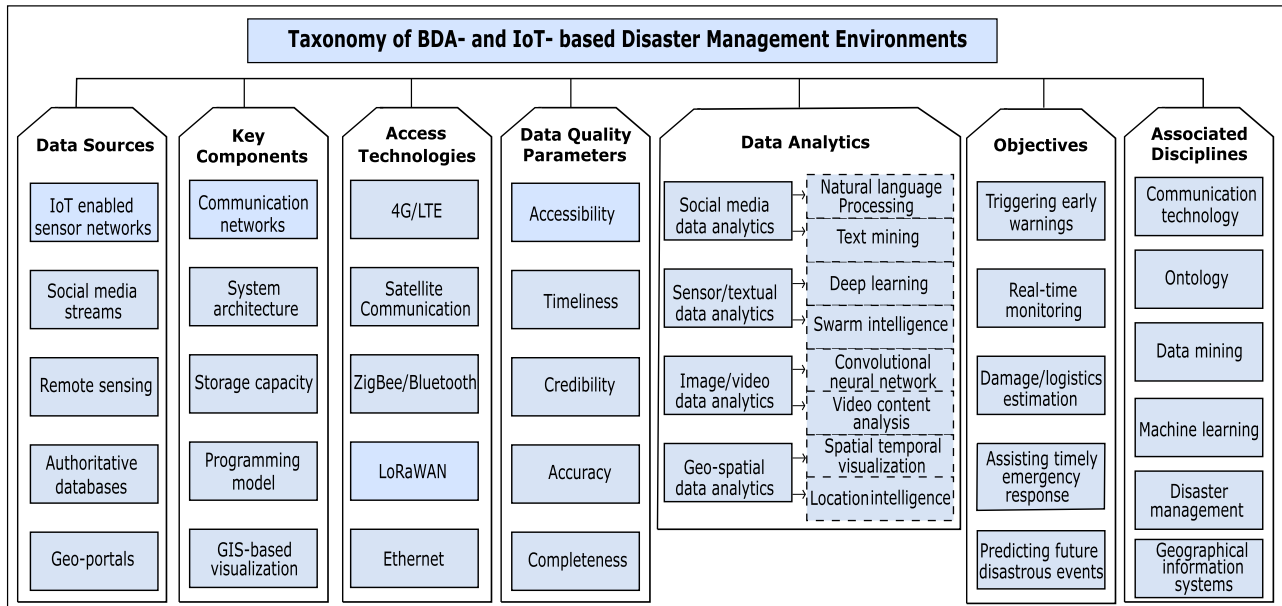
Taxonomy of BDA- and IoT- based Disaster Management Environments

Data Sources
IoT enabled sensor networks
Social media streams
Remote sensing
Authoritative databases
Geo-portals

Key Components
Communication networks
System architecture
Storage capacity
Programming model
GIS-based visualization

Access Technologies
4G/LTE
Satellite Communication
ZigBee/Bluetooth
LoRaWAN
Ethernet

Data Quality Parameters
Accessibility
Timeliness
Credibility
Accuracy
Completeness

Data Analytics
Social media data analytics
Natural language Processing
Text mining
Sensor/textual data analytics
Deep learning
Swarm intelligence
Image/video data analytics
Convolutional neural network
Video content analysis
Geo-spatial data analytics
Spatial temporal visualization
Location intelligence

Objectives
Triggering early warnings
Real-time monitoring
Damage/logistics estimation
Assisting timely emergency response
Predicting future disastrous events

Associated Disciplines
Communication technology
Ontology
Data mining
Machine learning
Disaster management
Geographical information systems